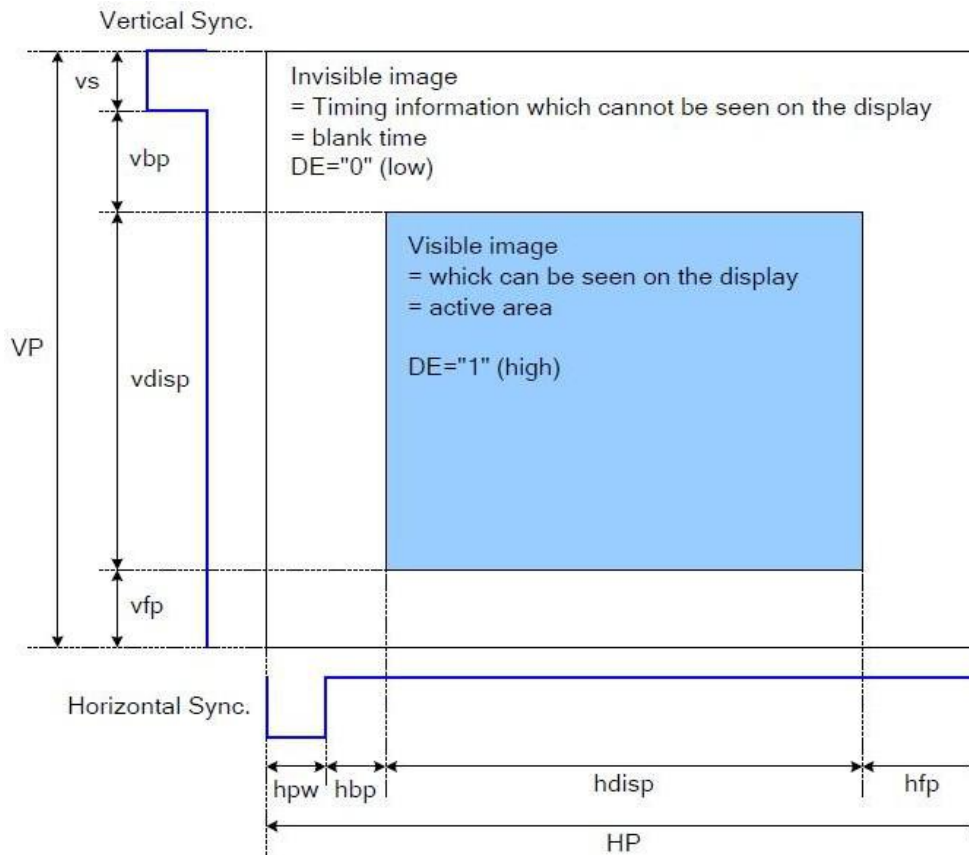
Vertical Sync.

vs

vbp

VP

vdisp

vfp

Invisible image
= Timing information which cannot be seen on the display
= blank time
DE="0" (low)

Visible image
= whick can be seen on the display
= active area

DE="1" (high)

Horizontal Sync.

hpw

hbp

hdisp

hfp

HP